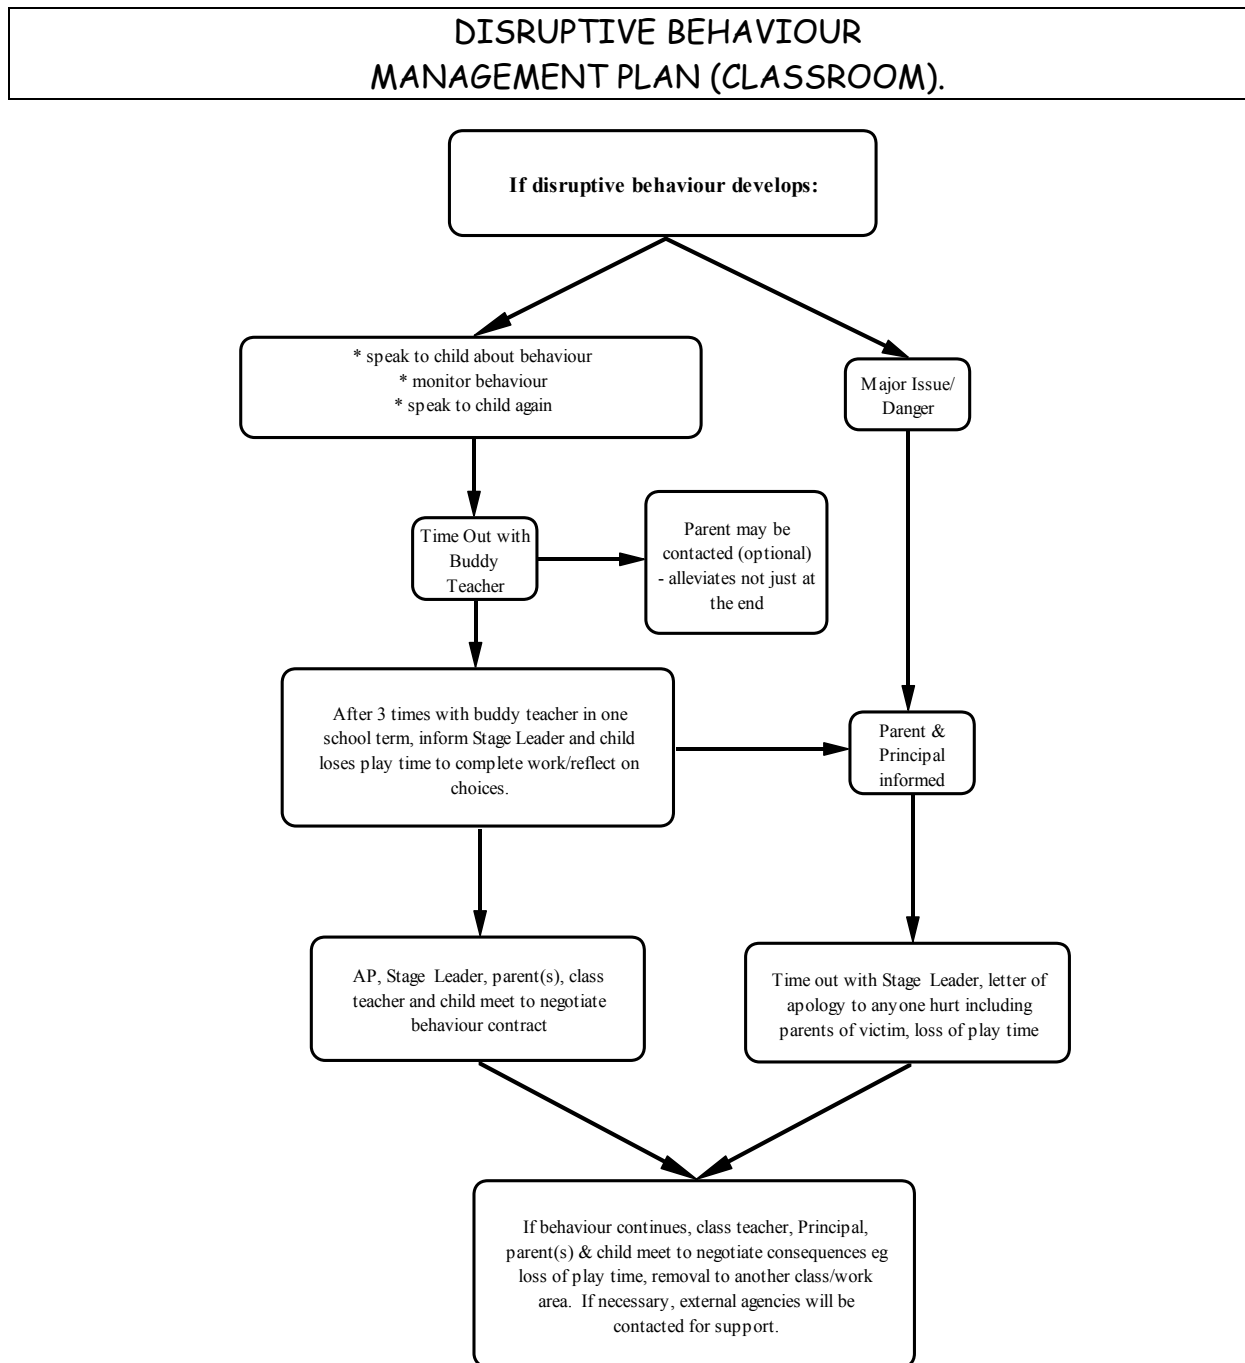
DISRUPTIVE BEHAVIOUR MANAGEMENT PLAN (CLASSROOM).

If disruptive behaviour develops:

* speak to child about behaviour
* monitor behaviour
* speak to child again

Major Issue/ Danger

Time Out with Buddy Teacher

Parent may be contacted (optional) - alleviates not just at the end

After 3 times with buddy teacher in one school term, inform Stage Leader and child loses play time to complete work/reflect on choices.

Parent & Principal informed

AP, Stage Leader, parent(s), class teacher and child meet to negotiate behaviour contract

Time out with Stage Leader, letter of apology to anyone hurt including parents of victim, loss of play time

If behaviour continues, class teacher, Principal, parent(s) & child meet to negotiate consequences eg loss of play time, removal to another class/work area. If necessary, external agencies will be contacted for support.